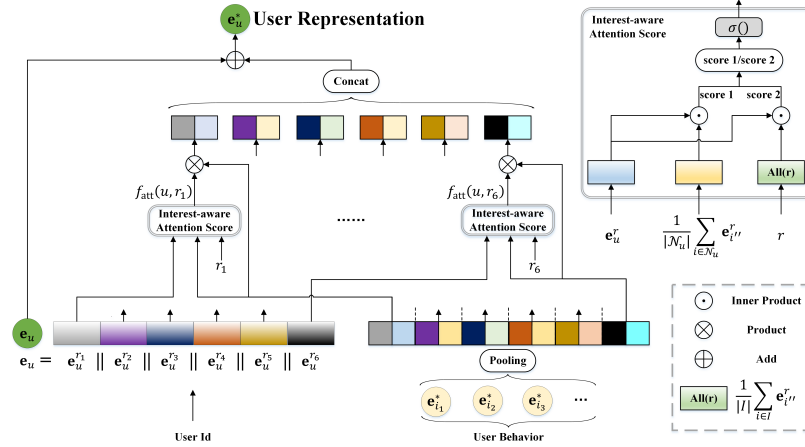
$\mathbf{e}_u^*$ User Representation

Concat

$f_{\text{att}}(u, r_1)$

Interest-aware Attention Score

$r_1$

......

$f_{\text{att}}(u, r_6)$

Interest-aware Attention Score

$r_6$

$\mathbf{e}_u$

$\mathbf{e}_u = \mathbf{e}_u^{r_1} \parallel \mathbf{e}_u^{r_2} \parallel \mathbf{e}_u^{r_3} \parallel \mathbf{e}_u^{r_4} \parallel \mathbf{e}_u^{r_5} \parallel \mathbf{e}_u^{r_6}$

User Id

Pooling

$\mathbf{e}_{i_1}^*$ $\mathbf{e}_{i_2}^*$ $\mathbf{e}_{i_3}^*$ ...

User Behavior

Interest-aware Attention Score

$\sigma()$

score 1/score 2

score 1

score 2

All(r)

$\mathbf{e}_u^r$

$\frac{1}{|\mathcal{N}_u|}\sum_{i\in\mathcal{N}_u}\mathbf{e}_{i''}^{r}$

$r$

Inner Product

Product

Add

All(r) $\frac{1}{|I|}\sum_{i\in I}\mathbf{e}_{i''}^{r}$